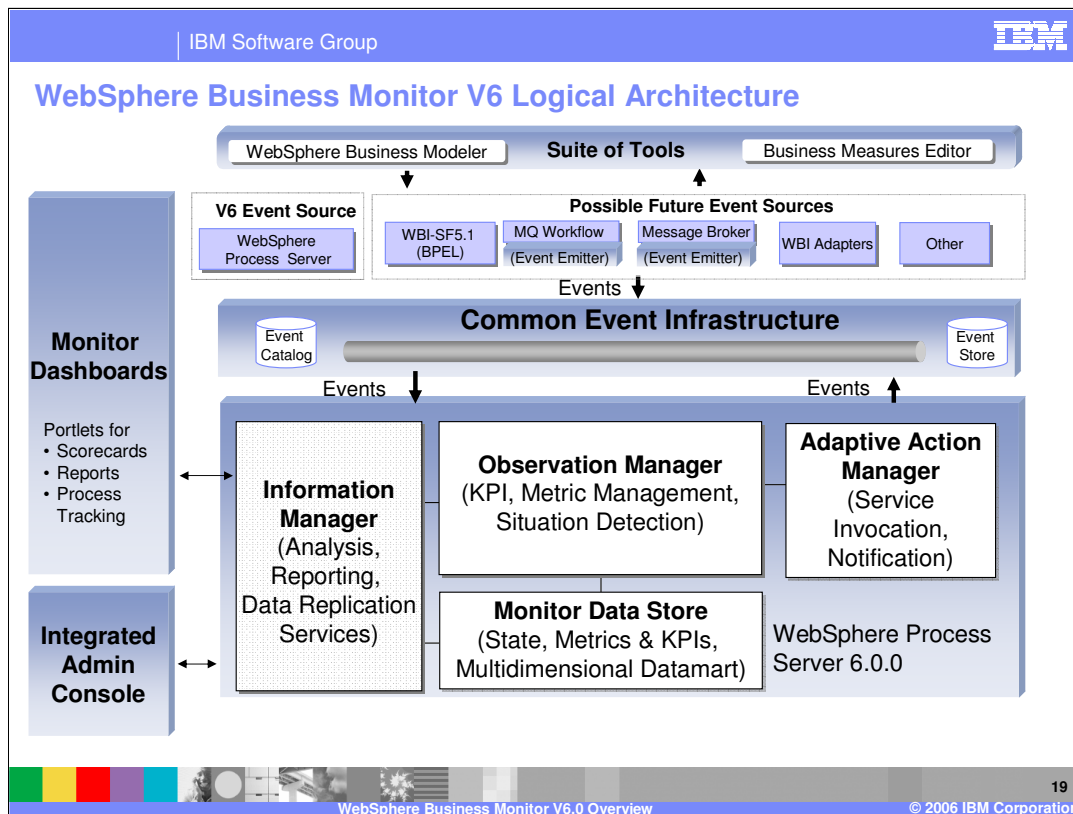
IBM Software Group

IBM

WebSphere Business Monitor V6 Logical Architecture

WebSphere Business Modeler

Suite of Tools

Business Measures Editor

V6 Event Source

WebSphere Process Server

Possible Future Event Sources

WBI-SF5.1 (BPEL)

MQ Workflow (Event Emitter)

Message Broker (Event Emitter)

WBI Adapters

Other

Events

Common Event Infrastructure

Event Catalog

Event Store

Events

Events

Monitor Dashboards

Portlets for
• Scorecards
• Reports
• Process Tracking

Information Manager (Analysis, Reporting, Data Replication Services)

Observation Manager (KPI, Metric Management, Situation Detection)

Adaptive Action Manager (Service Invocation, Notification)

Monitor Data Store (State, Metrics & KPIs, Multidimensional Datamart)

WebSphere Process Server 6.0.0

Integrated Admin Console

19

WebSphere Business Monitor V6.0 Overview

© 2006 IBM Corporation